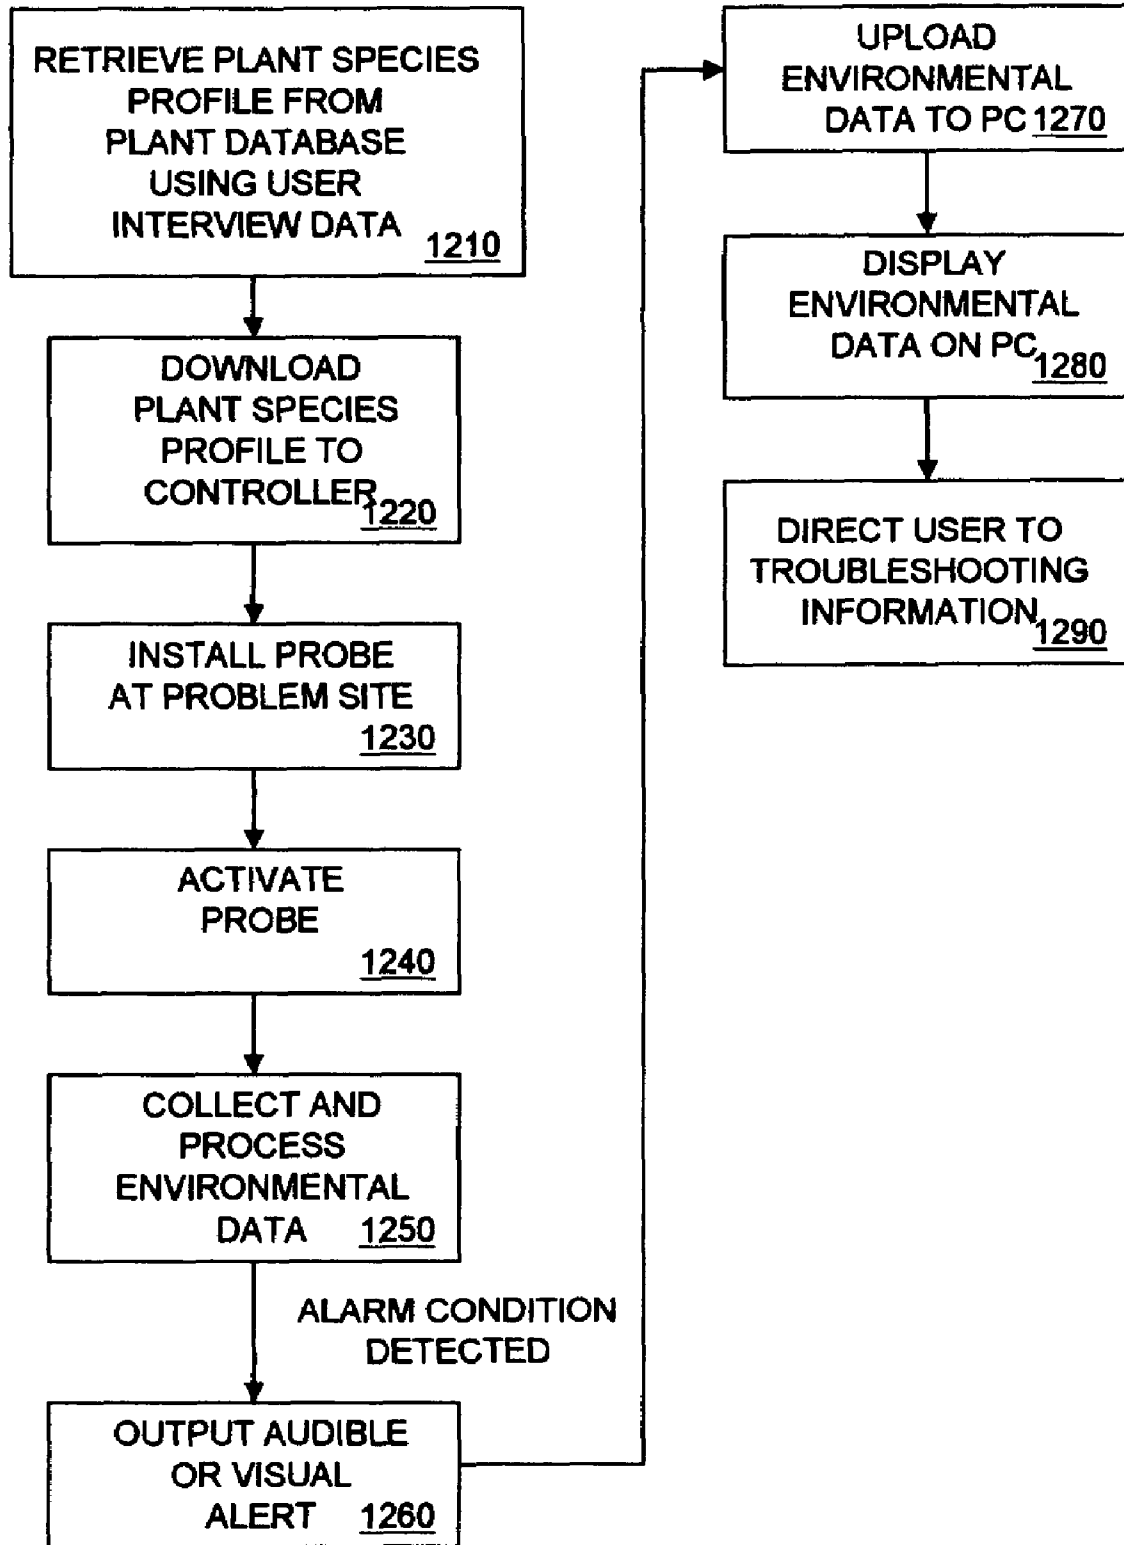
RETRIEVE PLANT SPECIES PROFILE FROM PLANT DATABASE USING USER INTERVIEW DATA 1210

DOWNLOAD PLANT SPECIES PROFILE TO CONTROLLER 1220

INSTALL PROBE AT PROBLEM SITE 1230

ACTIVATE PROBE 1240

COLLECT AND PROCESS ENVIRONMENTAL DATA 1250

ALARM CONDITION DETECTED

OUTPUT AUDIBLE OR VISUAL ALERT 1260

UPLOAD ENVIRONMENTAL DATA TO PC 1270

DISPLAY ENVIRONMENTAL DATA ON PC 1280

DIRECT USER TO TROUBLESHOOTING INFORMATION 1290